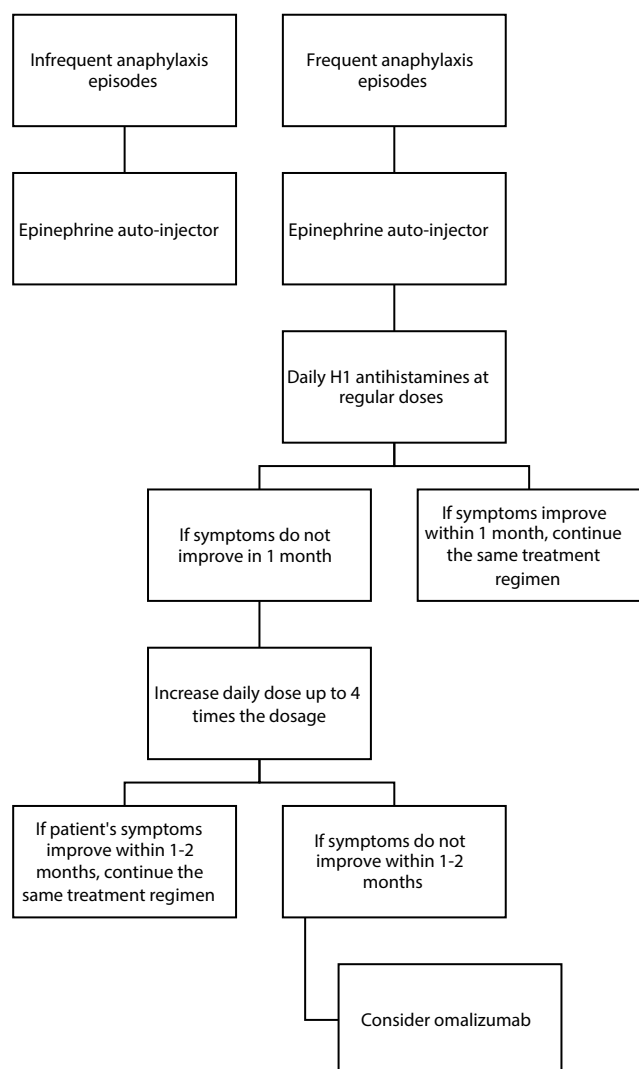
Infrequent anaphylaxis episodes

Epinephrine auto-injector

Frequent anaphylaxis episodes

Epinephrine auto-injector

Daily H1 antihistamines at regular doses

If symptoms do not improve in 1 month

If symptoms improve within 1 month, continue the same treatment regimen

Increase daily dose up to 4 times the dosage

If patient's symptoms improve within 1-2 months, continue the same treatment regimen

If symptoms do not improve within 1-2 months

Consider omalizumab